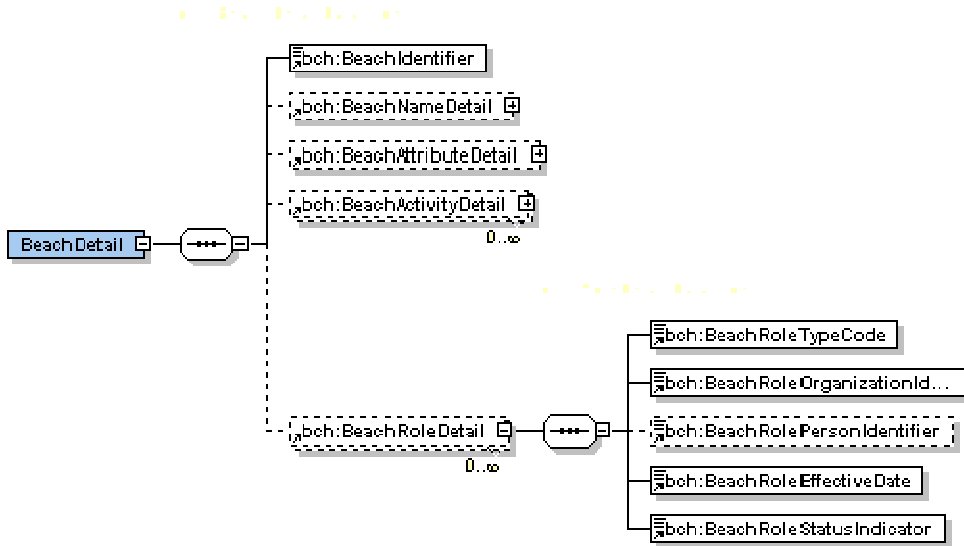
BeachDetail

bch:BeachIdentifier

bch:BeachNameDetail

bch:BeachAttributeDetail

bch:BeachActivityDetail

0..∞

bch:BeachRoleDetail

0..∞

bch:BeachRoleTypeCode

bch:BeachRoleOrganizationId...

bch:BeachRolePersonIdentifier

bch:BeachRoleEffectiveDate

bch:BeachRoleStatusIndicator